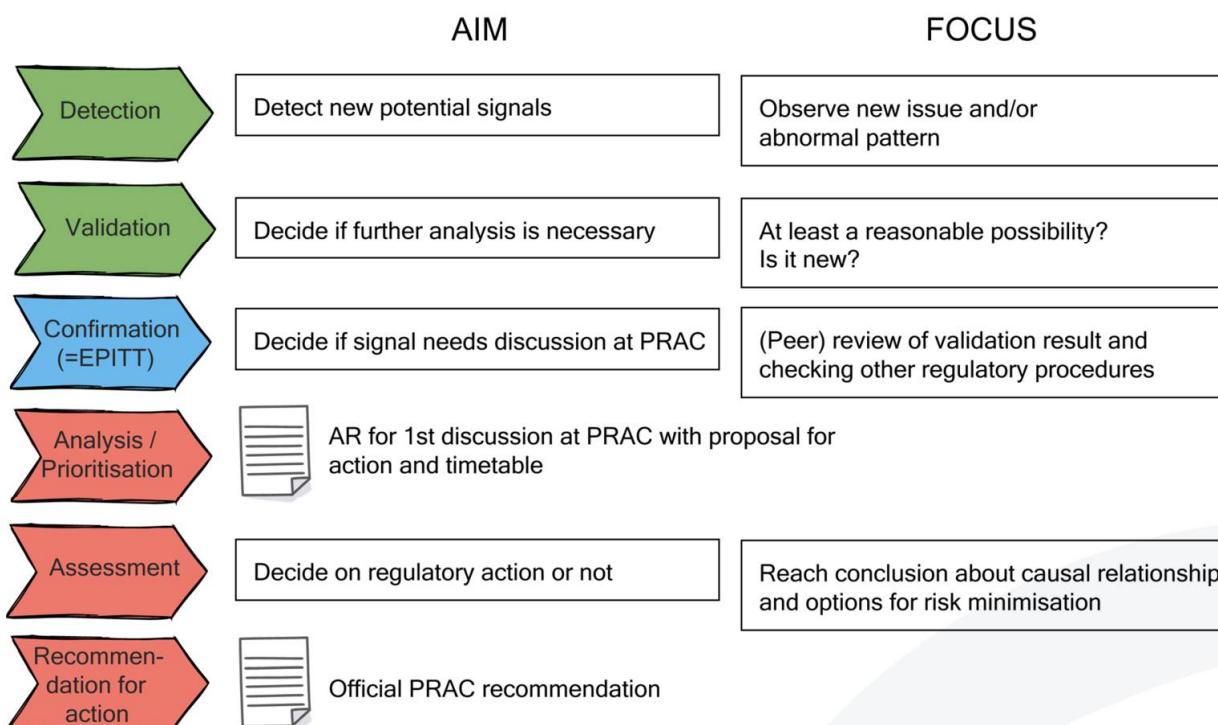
AIM

FOCUS

Detection

Detect new potential signals

Observe new issue and/or abnormal pattern

Validation

Decide if further analysis is necessary

At least a reasonable possibility? Is it new?

Confirmation (=EPITT)

Decide if signal needs discussion at PRAC

(Peer) review of validation result and checking other regulatory procedures

Analysis / Prioritisation

AR for 1st discussion at PRAC with proposal for action and timetable

Assessment

Decide on regulatory action or not

Reach conclusion about causal relationship and options for risk minimisation

Recommendation for action

Official PRAC recommendation